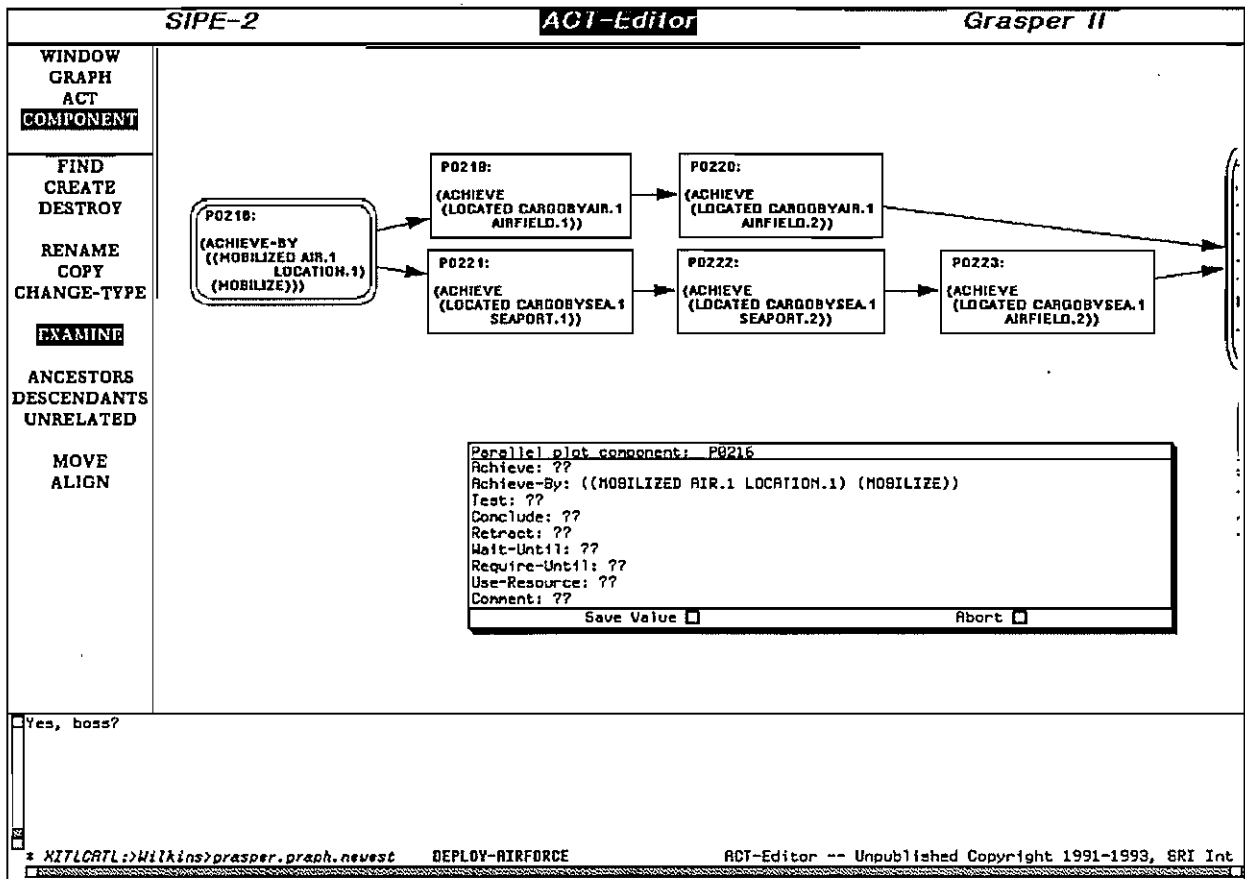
SIPE-2

ACT-Editor

Grasper II

WINDOW
GRAPH
ACT
COMPONENT

FIND
CREATE
DESTROY

RENAME
COPY
CHANGE-TYPE

EXAMINE

ANCESTORS
DESCENDANTS
UNRELATED

MOVE
ALIGN

P0216:
(ACHIEVE-BY
((MOBILIZED AIR.1
LOCATION.1)
(MOBILIZE)))

P0219:
(ACHIEVE
(LOCATED CARGOBYAIR.1
AIRFIELD.1))

P0220:
(ACHIEVE
(LOCATED CARGOBYAIR.1
AIRFIELD.2))

P0221:
(ACHIEVE
(LOCATED CARGOBYSEA.1
SEAPORT.1))

P0222:
(ACHIEVE
(LOCATED CARGOBYSEA.1
SEAPORT.2))

P0223:
(ACHIEVE
(LOCATED CARGOBYSEA.1
AIRFIELD.2))

Parallel plot component: P0216
Achieve: ??
Achieve-By: ((MOBILIZED AIR.1 LOCATION.1) (MOBILIZE))
Test: ??
Conclude: ??
Retract: ??
Wait-Until: ??
Require-Until: ??
Use-Resource: ??
Comment: ??
Save Value
Abort

Yes, boss?

* XITLCATL:>Wilkins>grasper.graph.newest DEPLOY-AIRFORCE ACT-Editor -- Unpublished Copyright 1991-1993, SRI Int